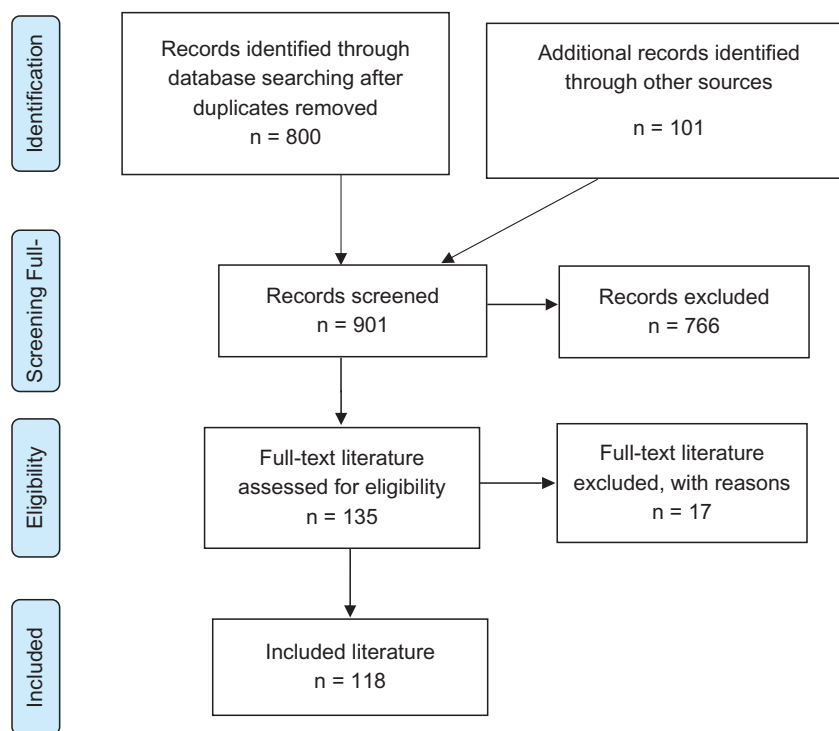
Identification

Records identified through database searching after duplicates removed
n = 800

Additional records identified through other sources
n = 101

Screening Full-

Records screened
n = 901

Records excluded
n = 766

Eligibility

Full-text literature assessed for eligibility
n = 135

Full-text literature excluded, with reasons
n = 17

Included

Included literature
n = 118